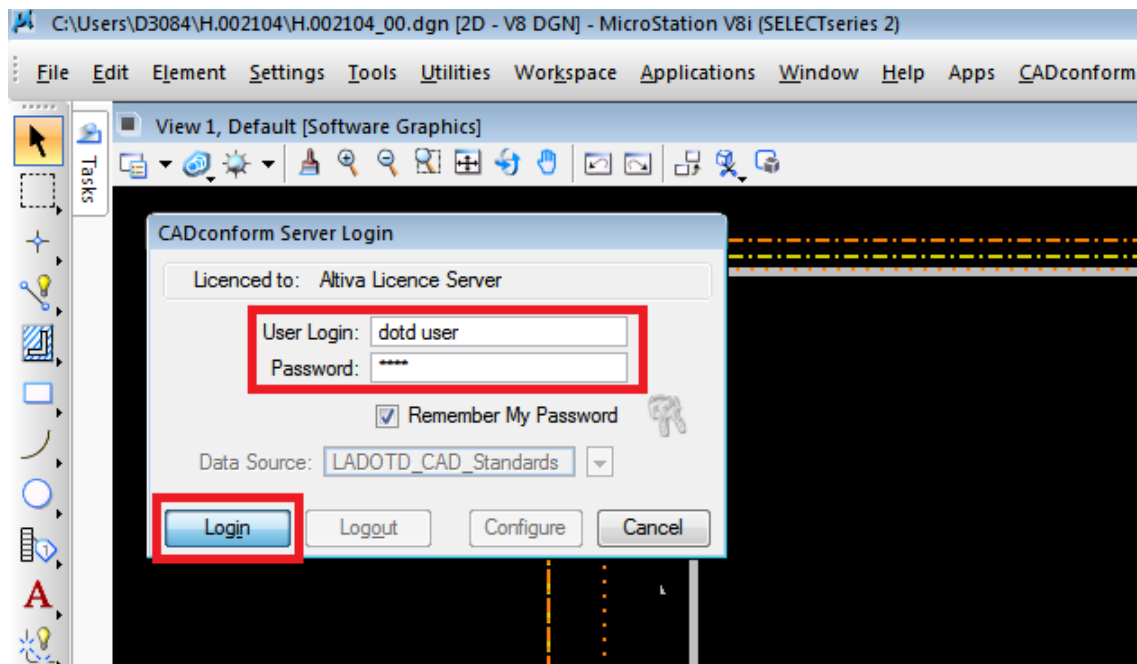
C:\Users\D3084\H.002104\H.002104_00.dgn [2D - V8 DGN] - MicroStation V8i (SELECTseries 2)

File Edit Element Settings Tools Utilities Workspace Applications Window Help Apps CADconform

Tasks

View 1, Default [Software Graphics]

CADconform Server Login

Licenced to: Altiva Licence Server

User Login: dotd user

Password: ****

Remember My Password

Data Source: LADOTD_CAD_Standards

Login Logout Configure Cancel